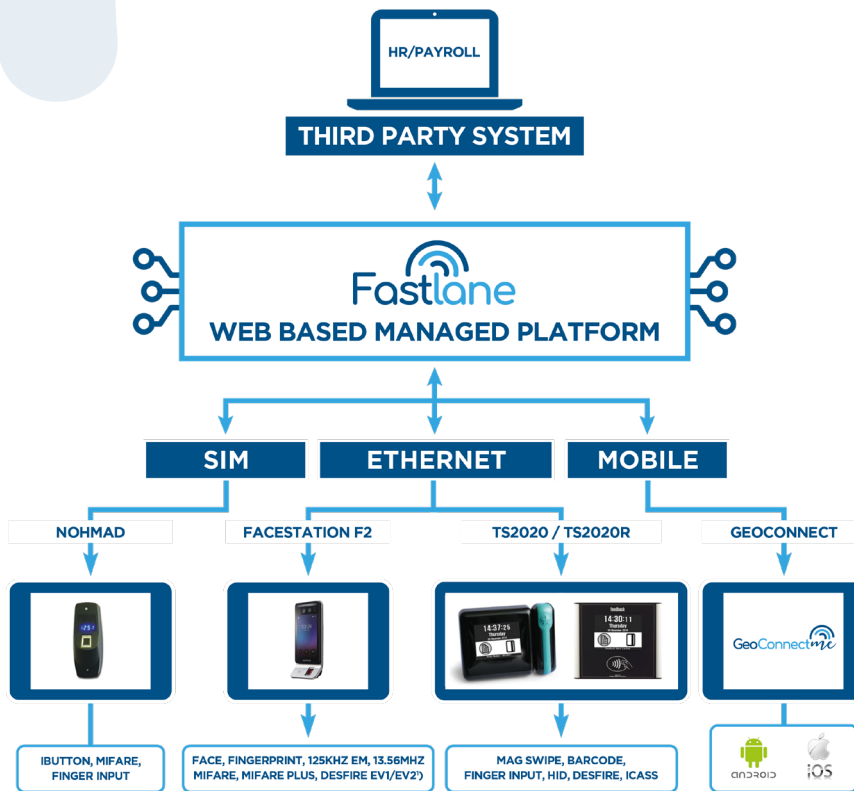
HR/PAYROLL

THIRD PARTY SYSTEM

Fastlane
WEB BASED MANAGED PLATFORM

SIM

ETHERNET

MOBILE

NOHMAD

FACESTATION F2

TS2020 / TS2020R

GEOCONNECT

14:37:26 Thursday

FastClock 14:30:11 Thursday

GeoConnectme

IBUTTON, MIFARE, FINGER INPUT

FACE, FINGERPRINT, 125KHZ EM, 13.56MHZ MIFARE, MIFARE PLUS, DESFIRE EV1/EV2¹)

MAG SWIPE, BARCODE, FINGER INPUT, HID, DESFIRE, ICASS

android

iOS